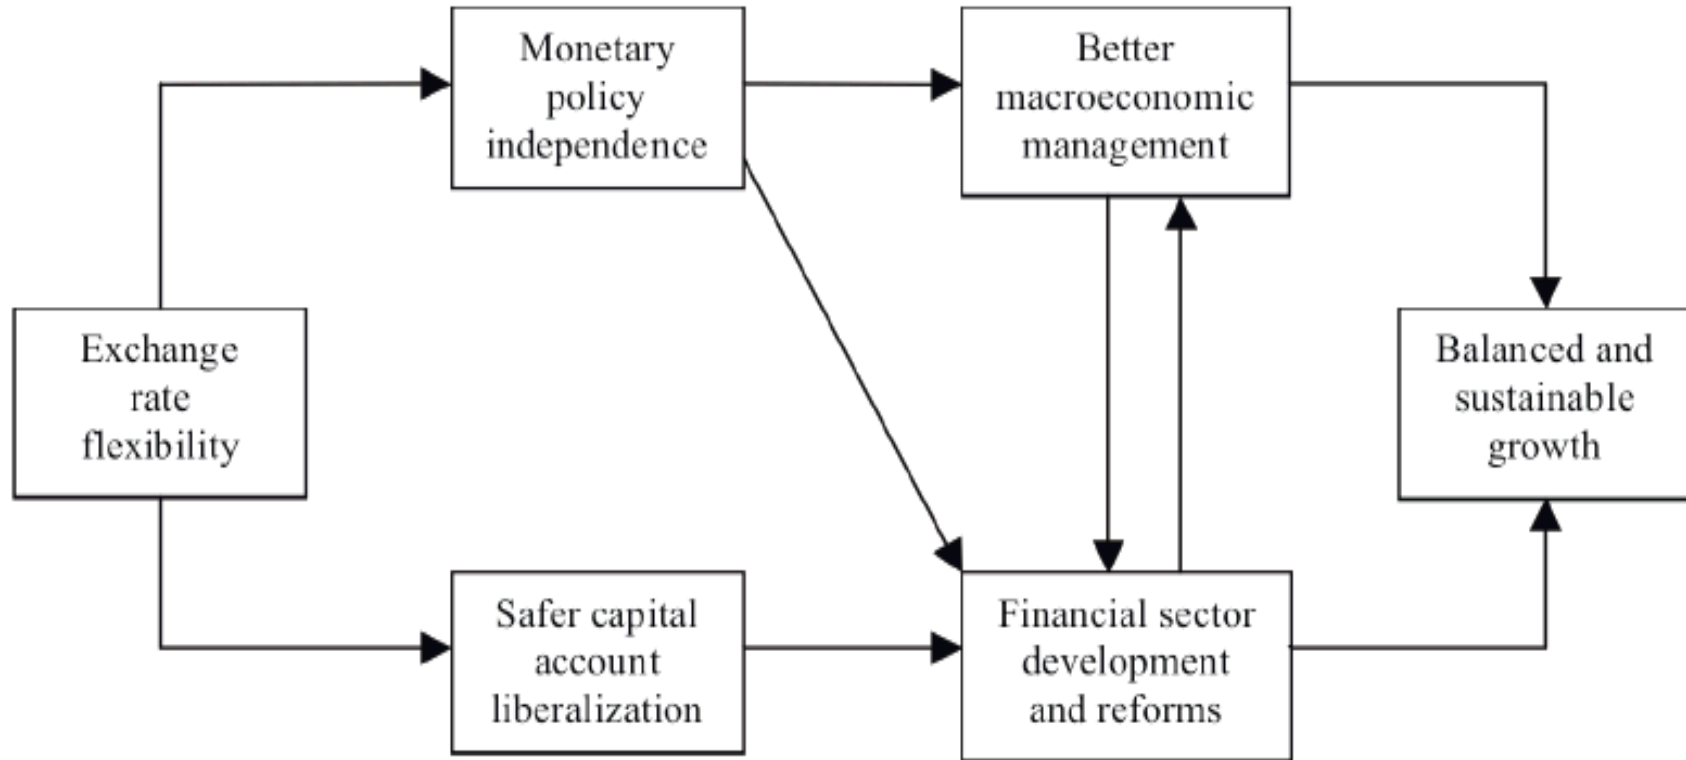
Monetary policy independence

Better macroeconomic management

Exchange rate flexibility

Balanced and sustainable growth

Safer capital account liberalization

Financial sector development and reforms